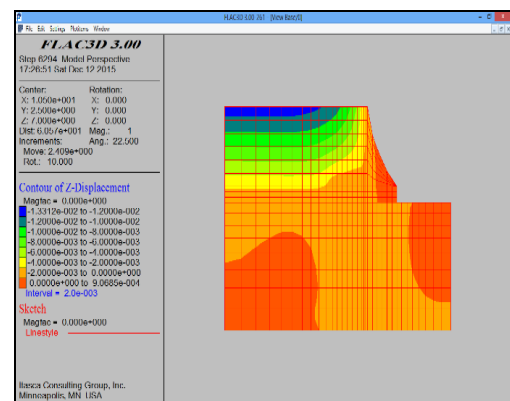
FLAC3D 3.00 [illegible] - [View Base[0]]

File Edit Settings Plotitems Window

FLAC3D 3.00

Step 6294 Model Perspective
17:26:51 Sat Dec 12 2015

Center:
X: 1.050e+001
Y: 2.000e+000
Z: 7.000e+000
Dist: 6.057e+001

Rotation:
X: 0.000
Y: 0.000
Z: 0.000
Mag.: 1
Ang.: 22.500

Increments:
Move: 2.409e+000
Rot.: 10.000

Contour of Z-Displacement
Magfac = 0.000e+000
-1.3312e-002 to -1.2000e-002
-1.2000e-002 to -1.0000e-002
-1.0000e-002 to -8.0000e-003
-8.0000e-003 to -6.0000e-003
-6.0000e-003 to -4.0000e-003
-4.0000e-003 to -2.0000e-003
-2.0000e-003 to 0.0000e+000
0.0000e+000 to 9.0685e-004
Interval = 2.0e-003

Sketch
Magfac = 0.000e+000
Linestyle

Itasca Consulting Group, Inc.
Minneapolis, MN USA